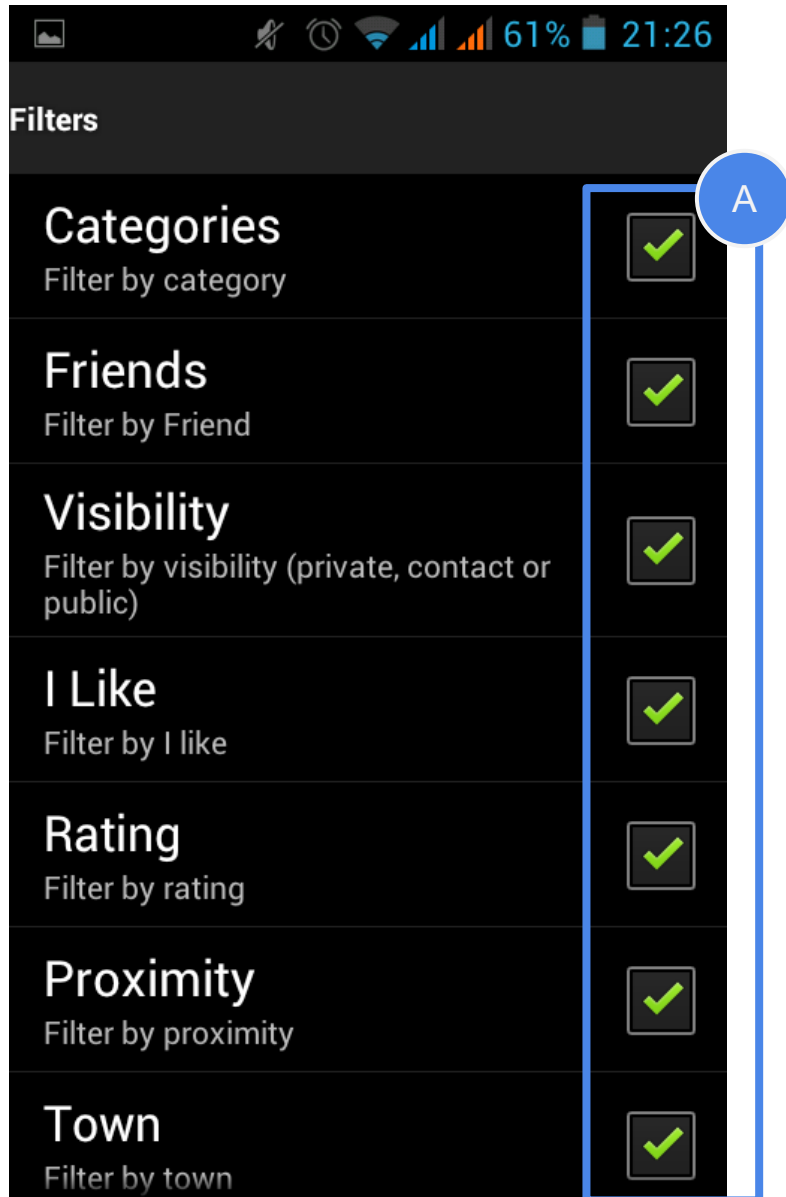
61% 21:26

Filters

A

Categories
Filter by category

Friends
Filter by Friend

Visibility
Filter by visibility (private, contact or public)

I Like
Filter by I like

Rating
Filter by rating

Proximity
Filter by proximity

Town
Filter by town